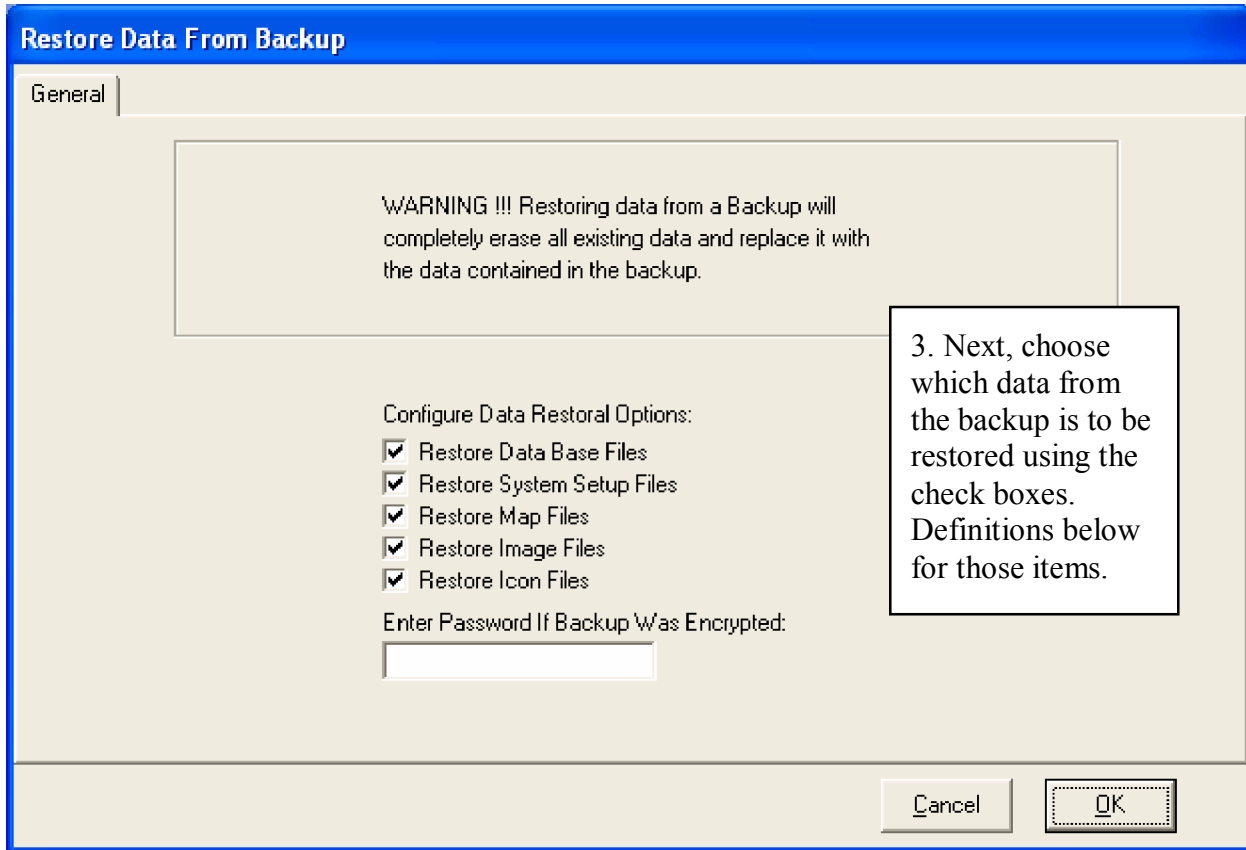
Restore Data From Backup

General

WARNING !!! Restoring data from a Backup will completely erase all existing data and replace it with the data contained in the backup.

3. Next, choose which data from the backup is to be restored using the check boxes. Definitions below for those items.

Configure Data Restoral Options:
☑ Restore Data Base Files
☑ Restore System Setup Files
☑ Restore Map Files
☑ Restore Image Files
☑ Restore Icon Files

Enter Password If Backup Was Encrypted:

Cancel

OK